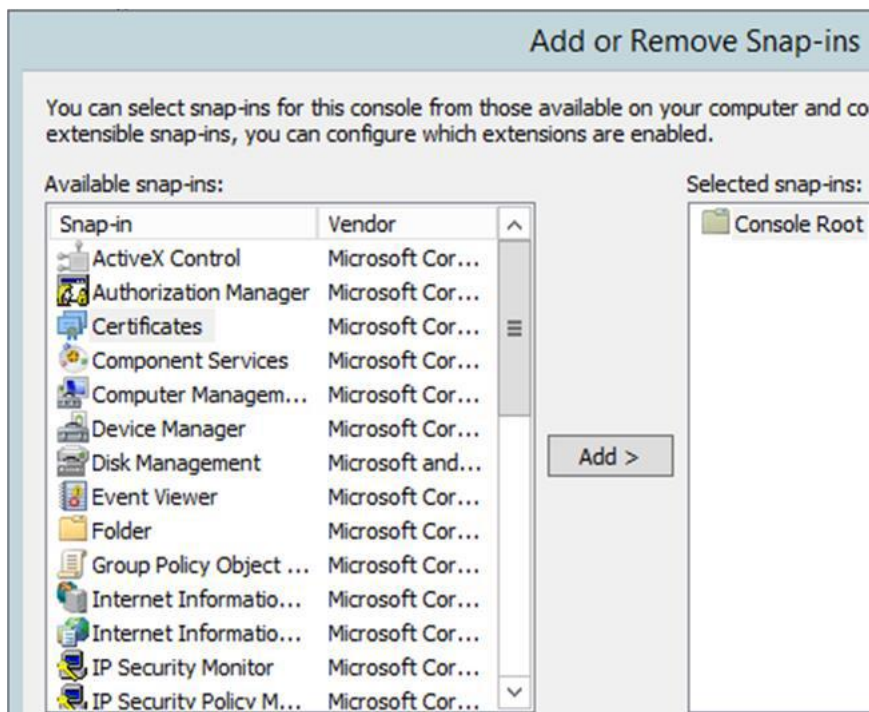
Add or Remove Snap-ins

You can select snap-ins for this console from those available on your computer and co extensible snap-ins, you can configure which extensions are enabled.

Available snap-ins:

| Snap-in | Vendor |
|---|---|
| ActiveX Control | Microsoft Cor... |
| Authorization Manager | Microsoft Cor... |
| Certificates | Microsoft Cor... |
| Component Services | Microsoft Cor... |
| Computer Managem... | Microsoft Cor... |
| Device Manager | Microsoft Cor... |
| Disk Management | Microsoft and... |
| Event Viewer | Microsoft Cor... |
| Folder | Microsoft Cor... |
| Group Policy Object ... | Microsoft Cor... |
| Internet Informatio... | Microsoft Cor... |
| Internet Informatio... | Microsoft Cor... |
| IP Security Monitor | Microsoft Cor... |
| IP Security Policy M... | Microsoft Cor... |

Add >

Selected snap-ins:

Console Root